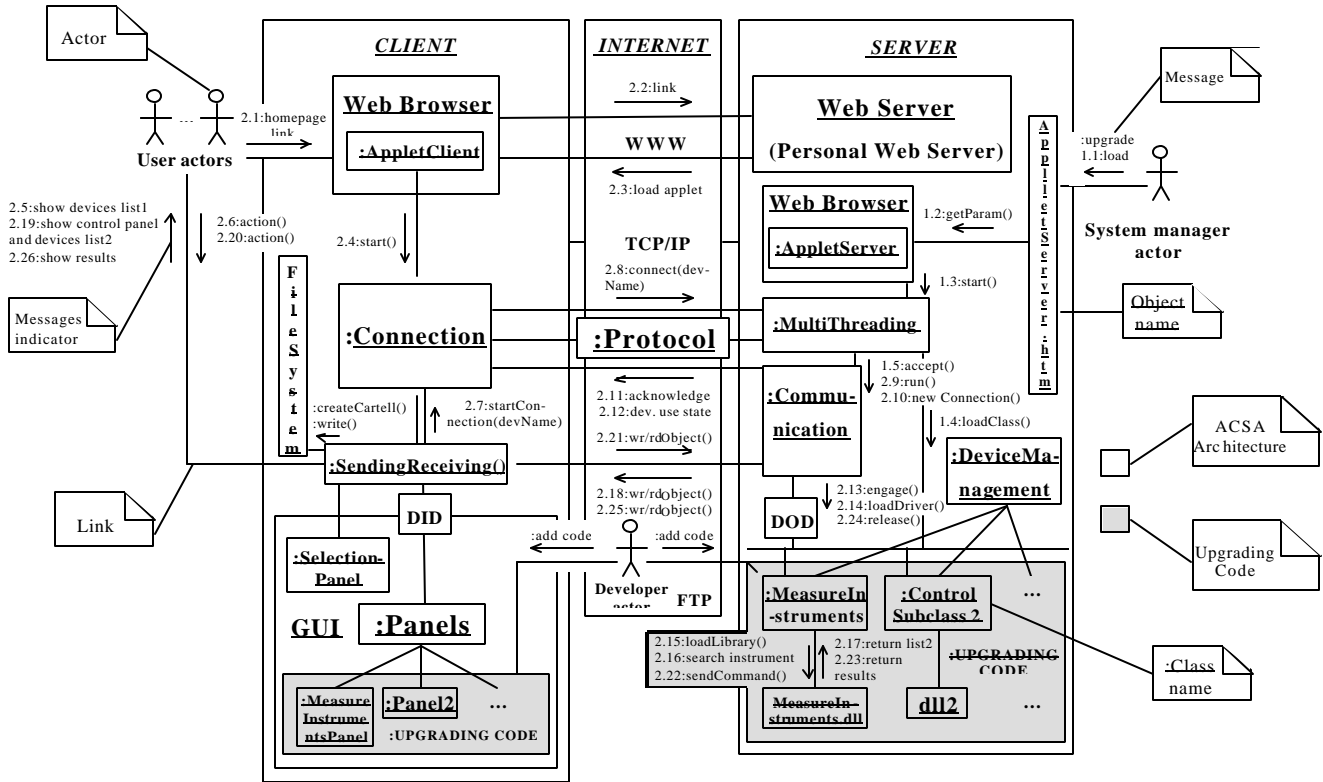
Actor

CLIENT

INTERNET

SERVER

Message

User actors

2.1:homepage link

Web Browser

:AppletClient

2.2:link

WWW

2.3:load applet

Web Server

(Personal Web Server)

:upgrade
1.1:load

AppletServer.htm

System manager actor

2.5:show devices list1
2.19:show control panel and devices list2
2.26:show results

2.6:action()
2.20:action()

2.4:start()

TCP/IP

Web Browser

:AppletServer

1.2:getParam()

FileSystem

2.8:connect(devName)

1.3:start()

Object name

Messages indicator

:Connection

:Protocol

:MultiThreading

2.11:acknowledge
2.12:dev. use state

1.5:accept()
2.9:run()
2.10:new Connection()

:Communication

1.4:loadClass()

ACSA Architecture

:createCartell()
:write()

2.7:startConnection(devName)

2.21:wr/rdObject()

:DeviceManagement

:SendingReceiving()

2.18:wr/rdobject()
2.25:wr/rdobject()

2.13:engage()
2.14:loadDriver()
2.24:release()

Link

DID

DOD

Upgrading Code

:Selection-Panel

:add code

:add code

Developer actor

FTP

:MeasureInstruments

:Control Subclass 2

...

GUI

:Panels

2.15:loadLibrary()
2.16:search instrument
2.22:sendCommand()

2.17:return list2
2.23:return results

:UPGRADING CODE

:Class name

:MeasureInstrumentsPanel

:Panel2

...

:UPGRADING CODE

MeasureInstruments.dll

dll2

...